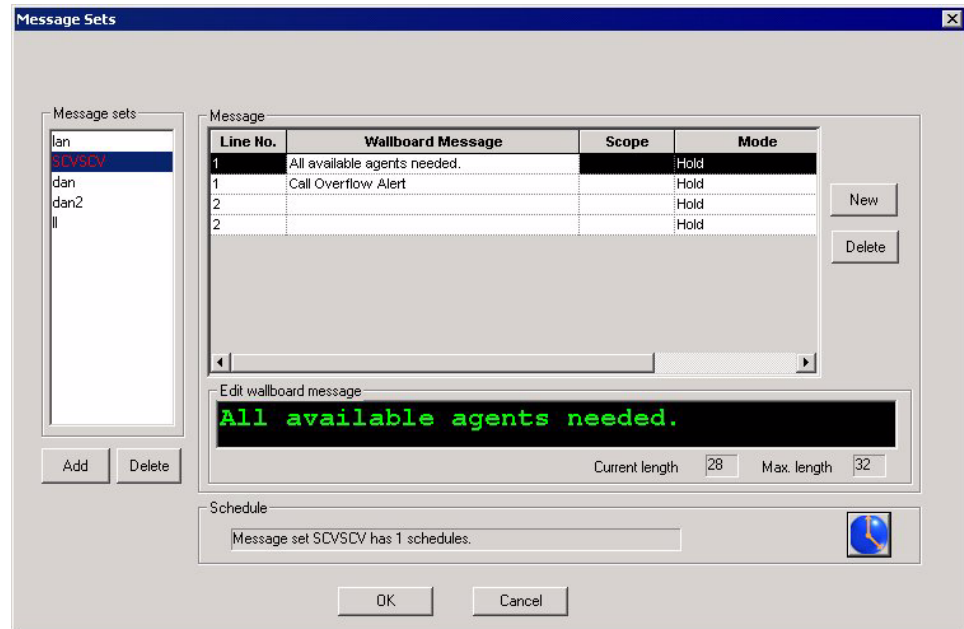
Message Sets

Message sets
lan
SCVSCV
dan
dan2
ll

Add
Delete

Message

| Line No. | Wallboard Message | Scope | Mode |
|---|---|---|---|
| 1 | All available agents needed. | | Hold |
| 1 | Call Overflow Alert | | Hold |
| 2 | | | Hold |
| 2 | | | Hold |

New
Delete

Edit wallboard message
All available agents needed.
Current length 28 Max. length 32

Schedule
Message set SCVSCV has 1 schedules.

OK
Cancel